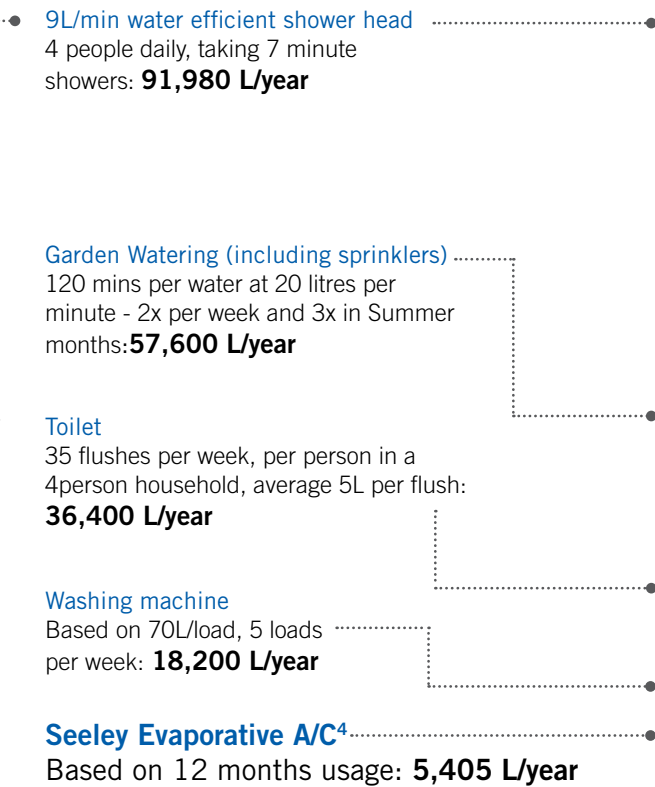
9L/min water efficient shower head
4 people daily, taking 7 minute showers: **91,980 L/year**

Garden Watering (including sprinklers)
120 mins per water at 20 litres per minute - 2x per week and 3x in Summer months:**57,600 L/year**

Toilet
35 flushes per week, per person in a 4person household, average 5L per flush: **36,400 L/year**

Washing machine
Based on 70L/load, 5 loads per week: **18,200 L/year**

**Seeley Evaporative A/C$^4$**
Based on 12 months usage: **5,405 L/year**